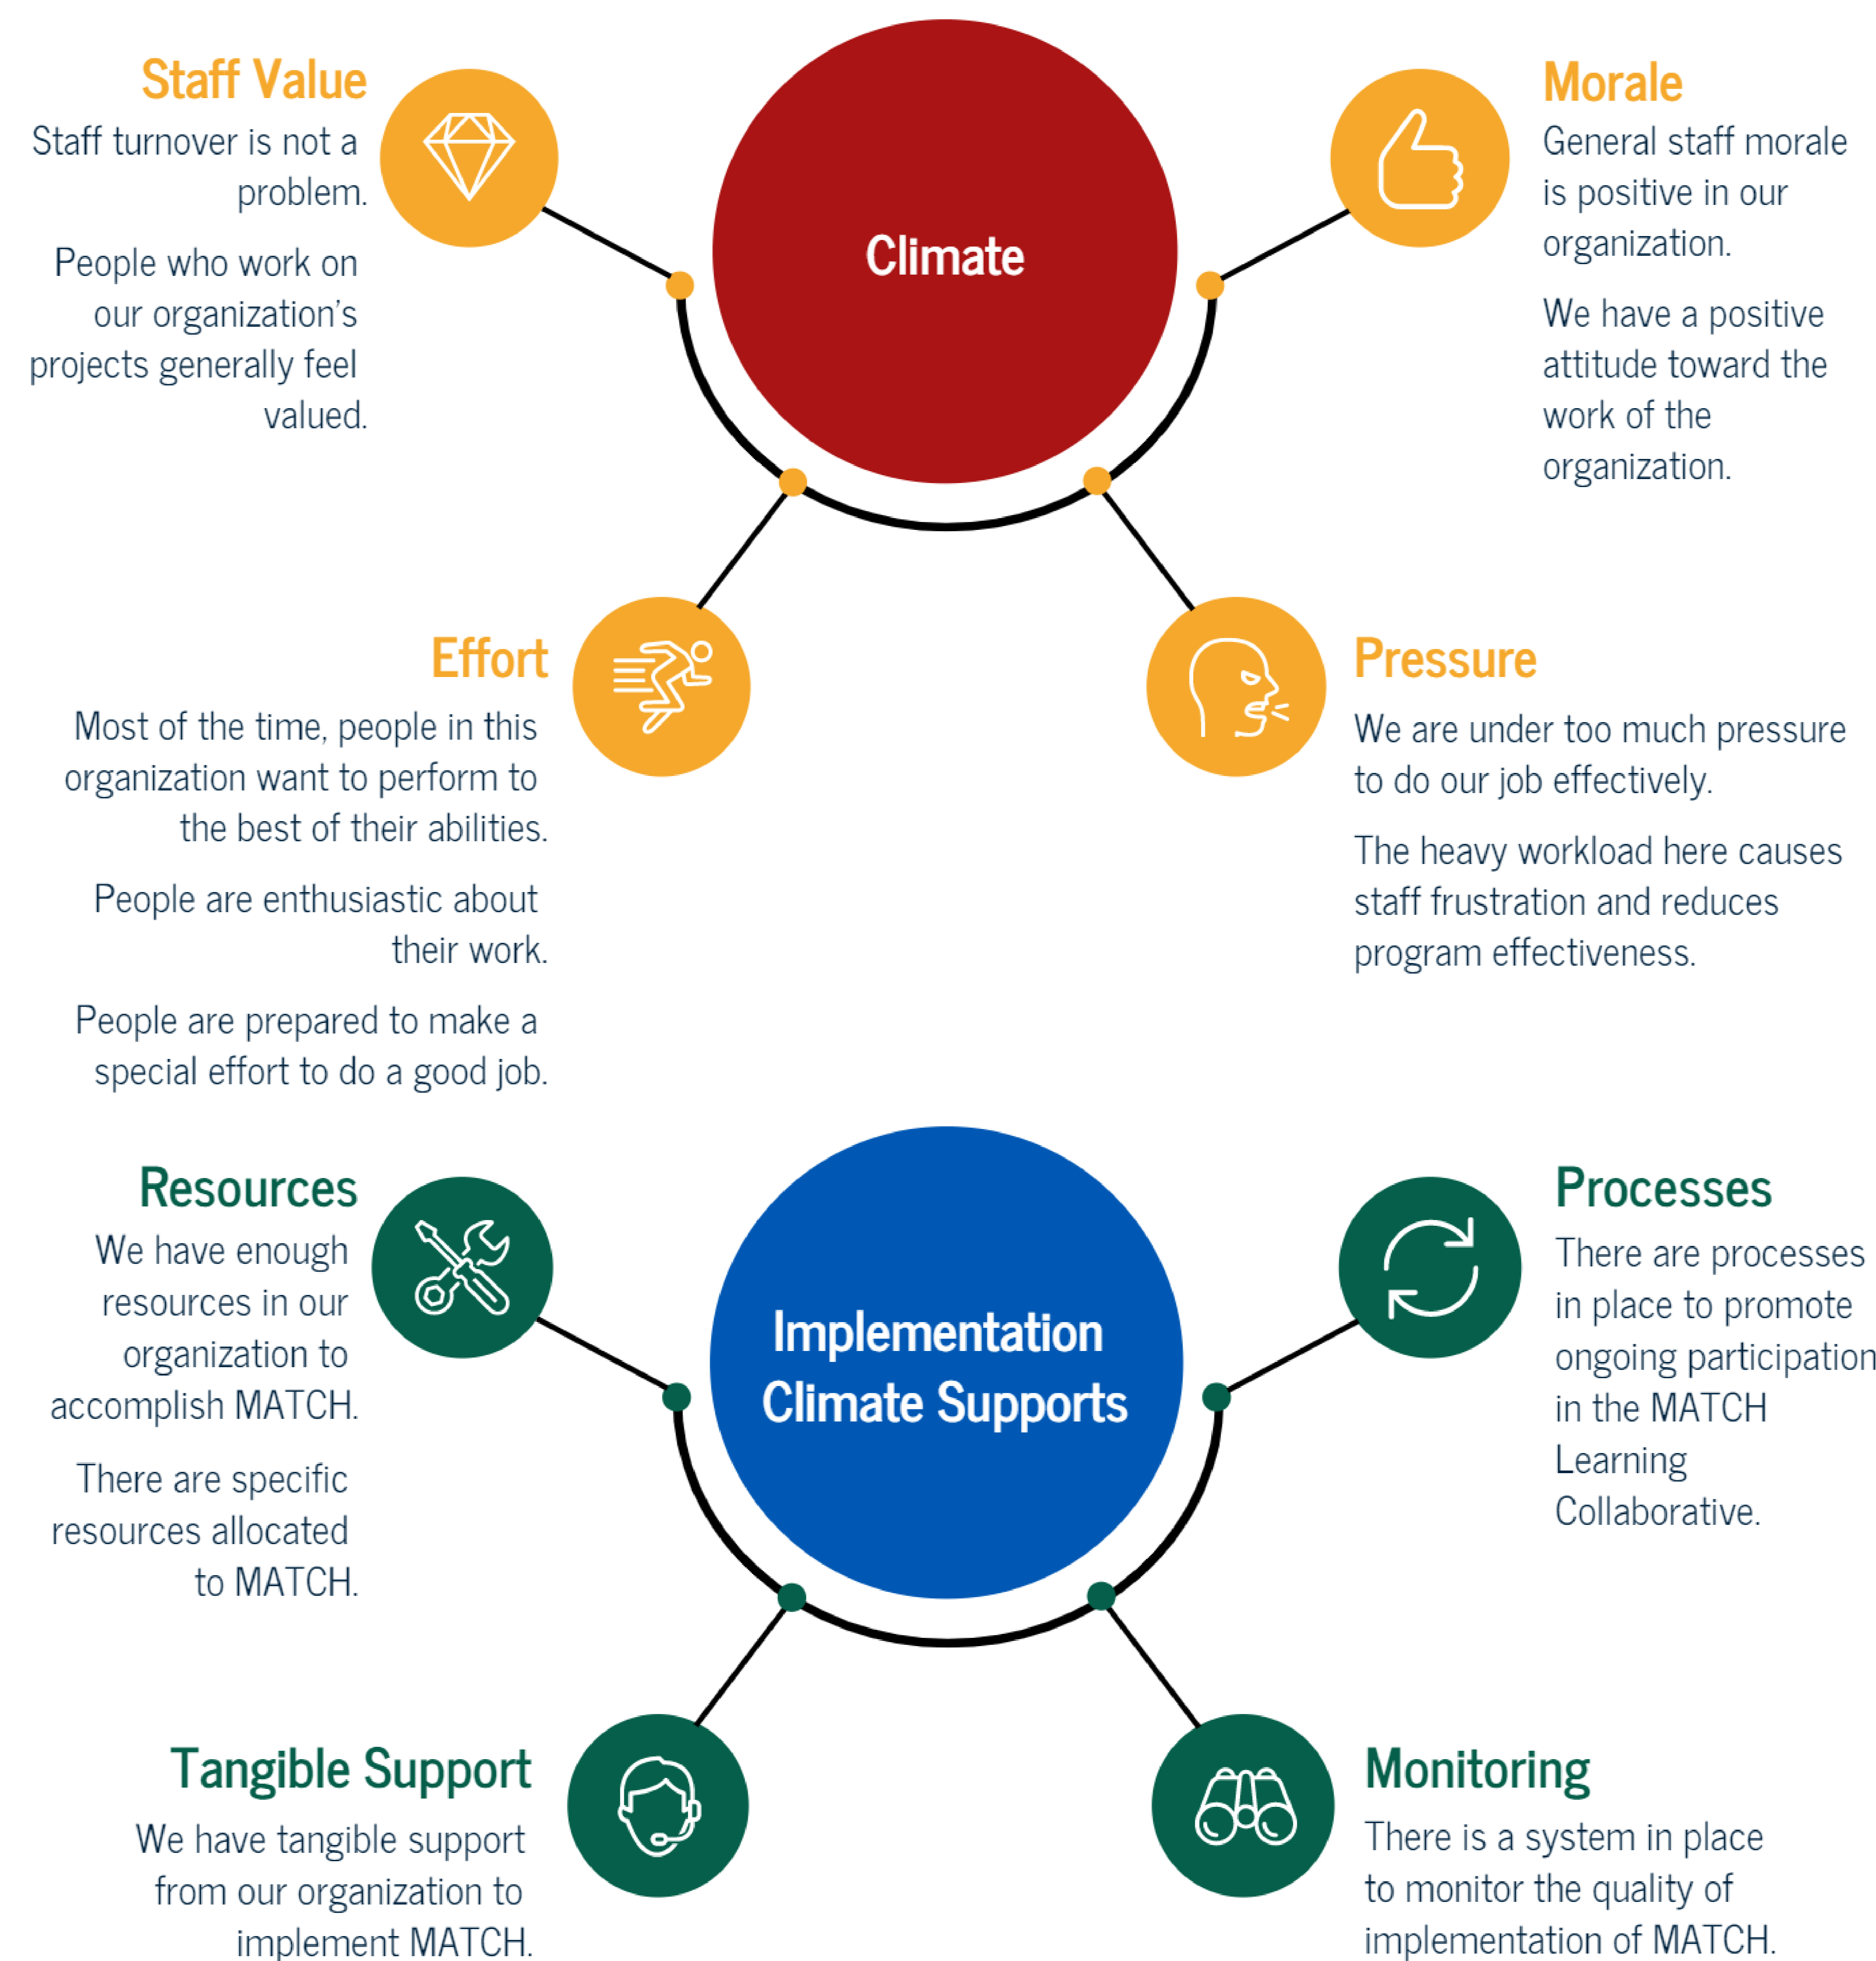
Staff Value
Staff turnover is not a problem.

People who work on our organization's projects generally feel valued.

Climate

Morale
General staff morale is positive in our organization.

We have a positive attitude toward the work of the organization.

Effort
Most of the time, people in this organization want to perform to the best of their abilities.

People are enthusiastic about their work.

People are prepared to make a special effort to do a good job.

Pressure
We are under too much pressure to do our job effectively.

The heavy workload here causes staff frustration and reduces program effectiveness.

Resources
We have enough resources in our organization to accomplish MATCH.

There are specific resources allocated to MATCH.

Implementation Climate Supports

Processes
There are processes in place to promote ongoing participation in the MATCH Learning Collaborative.

Tangible Support
We have tangible support from our organization to implement MATCH.

Monitoring
There is a system in place to monitor the quality of implementation of MATCH.